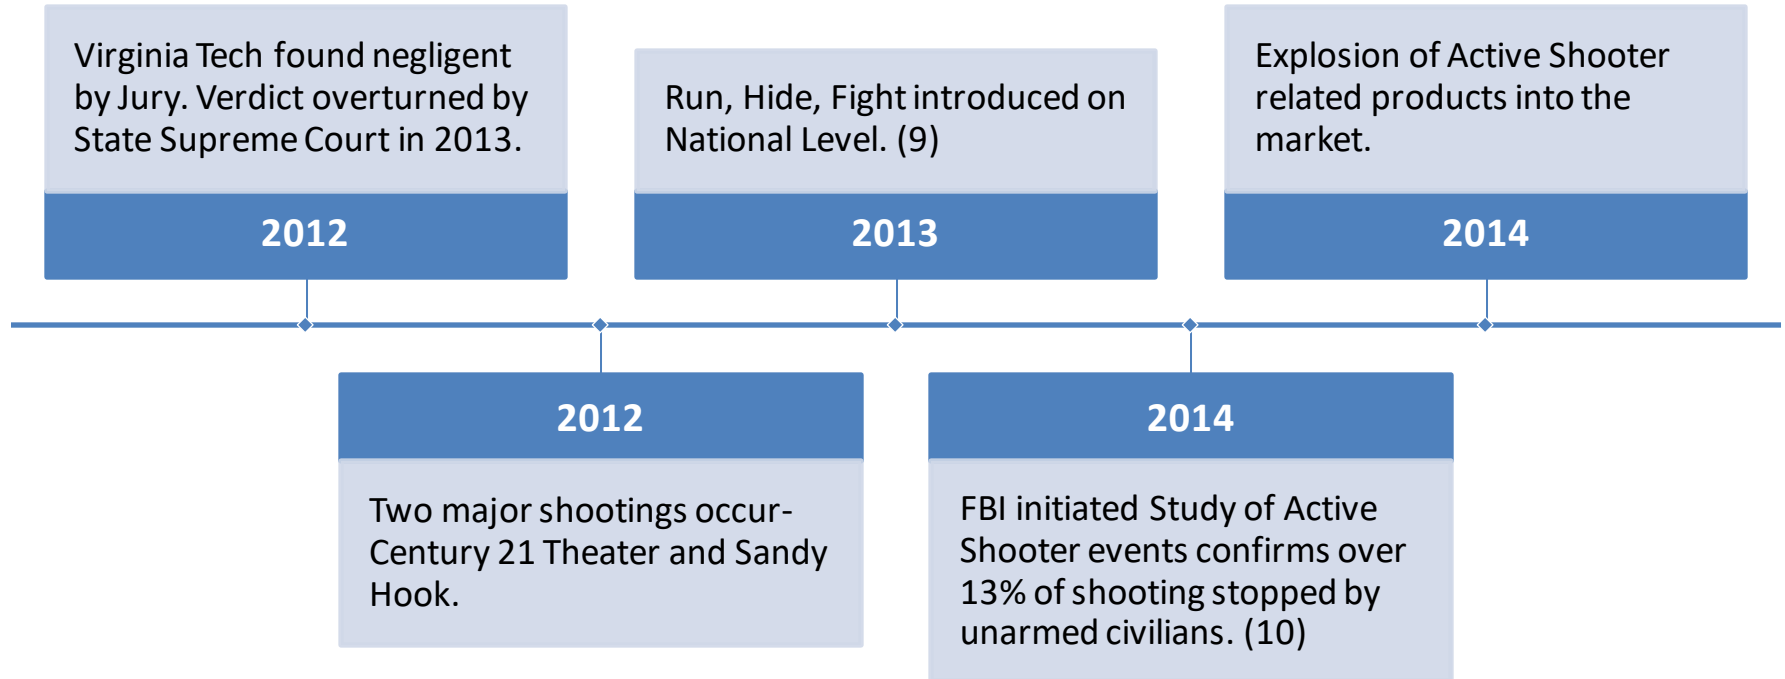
Virginia Tech found negligent by Jury. Verdict overturned by State Supreme Court in 2013.

2012

Two major shootings occur- Century 21 Theater and Sandy Hook.

2012

Run, Hide, Fight introduced on National Level. (9)

2013

FBI initiated Study of Active Shooter events confirms over 13% of shooting stopped by unarmed civilians. (10)

2014

Explosion of Active Shooter related products into the market.

2014